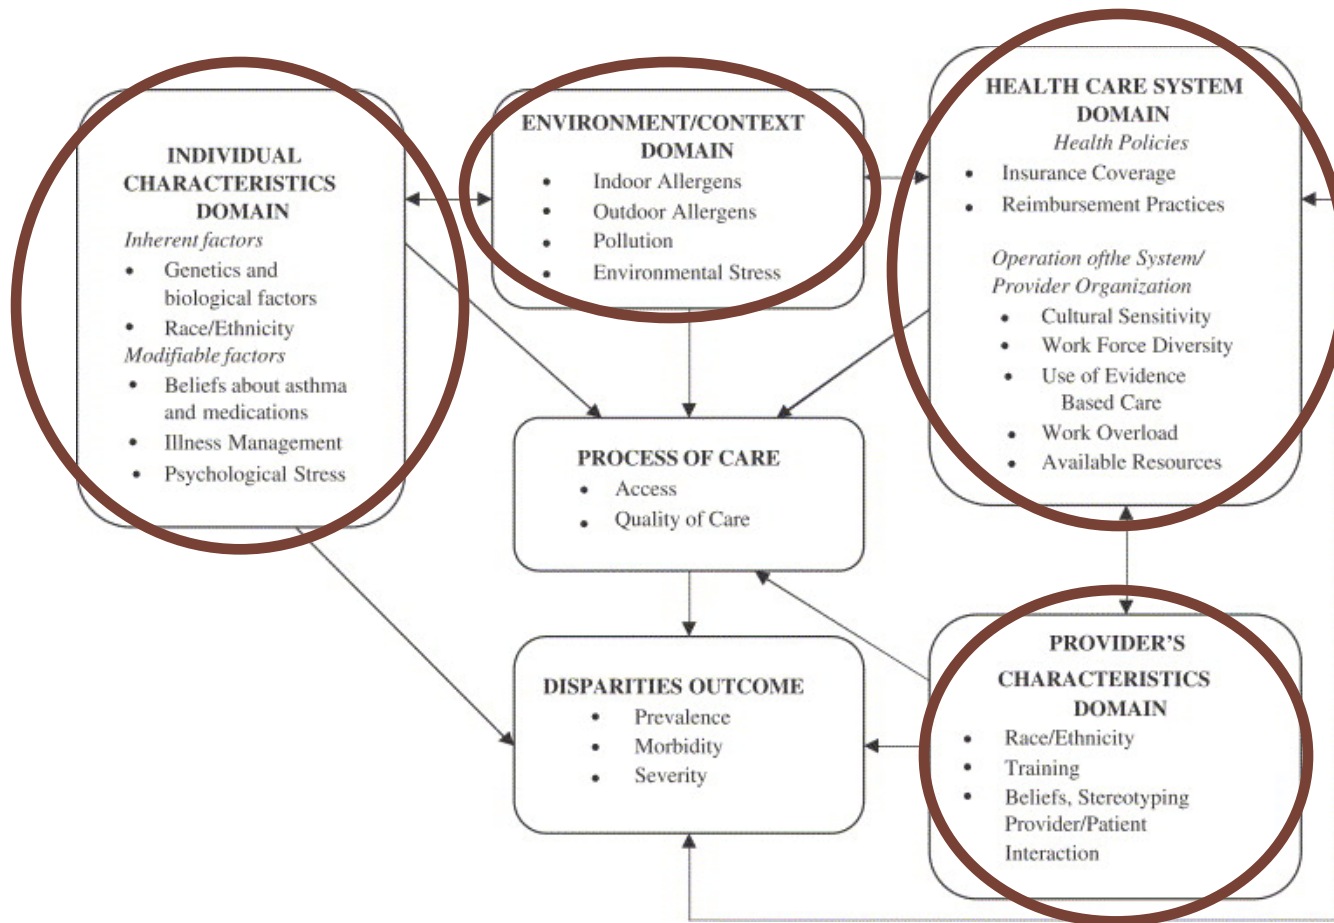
INDIVIDUAL CHARACTERISTICS DOMAIN
Inherent factors
- Genetics and biological factors
- Race/Ethnicity
Modifiable factors
- Beliefs about asthma and medications
- Illness Management
- Psychological Stress

ENVIRONMENT/CONTEXT DOMAIN
- Indoor Allergens
- Outdoor Allergens
- Pollution
- Environmental Stress

HEALTH CARE SYSTEM DOMAIN
Health Policies
- Insurance Coverage
- Reimbursement Practices
Operation ofthe System/ Provider Organization
- Cultural Sensitivity
- Work Force Diversity
- Use of Evidence Based Care
- Work Overload
- Available Resources

PROCESS OF CARE
- Access
- Quality of Care

DISPARITIES OUTCOME
- Prevalence
- Morbidity
- Severity

PROVIDER'S CHARACTERISTICS DOMAIN
- Race/Ethnicity
- Training
- Beliefs, Stereotyping Provider/Patient Interaction